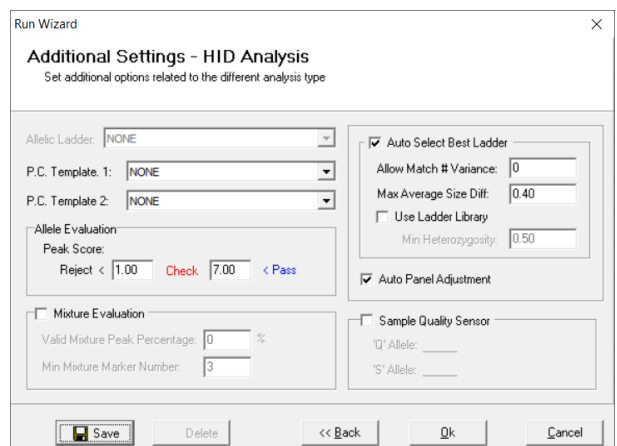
Run Wizard

×

Additional Settings - HID Analysis

Set additional options related to the different analysis type

Allelic Ladder: NONE

P.C. Template 1: NONE

P.C. Template 2: NONE

Allele Evaluation

Peak Score:

Reject < 1.00 Check 7.00 < Pass

Mixture Evaluation

Valid Mixture Peak Percentage: 0 %

Min Mixture Marker Number: 3

Auto Select Best Ladder

Allow Match # Variance: 0

Max Average Size Diff: 0.40

Use Ladder Library

Min Heterozygosity: 0.50

Auto Panel Adjustment

Sample Quality Sensor

'Q' Allele:

'S' Allele:

Save

Delete

<< Back

Ok

Cancel